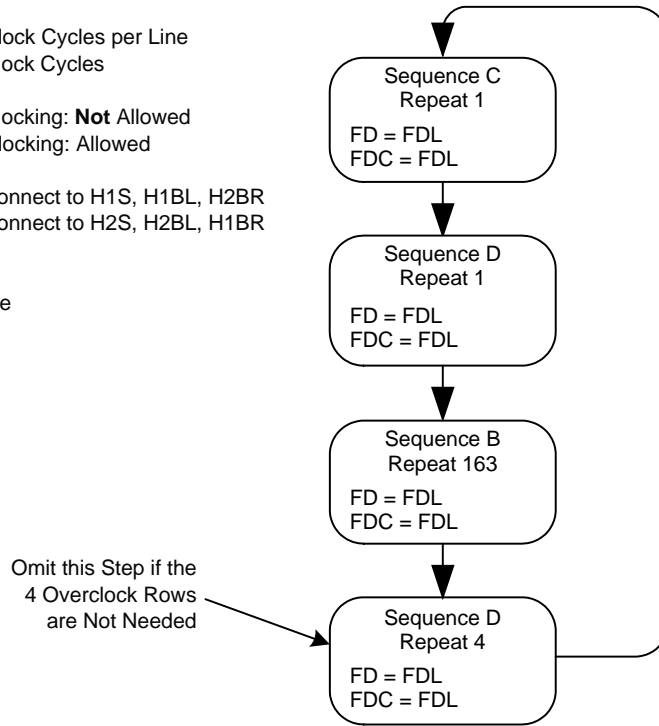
lock Cycles per Line
ock Cycles

locking: **Not** Allowed
locking: Allowed

onnect to H1S, H1BL, H2BR
onnect to H2S, H2BL, H1BR

e

Sequence C
Repeat 1
FD = FDL
FDC = FDL

Sequence D
Repeat 1
FD = FDL
FDC = FDL

Sequence B
Repeat 163
FD = FDL
FDC = FDL

Omit this Step if the 4 Overclock Rows are Not Needed

Sequence D
Repeat 4
FD = FDL
FDC = FDL